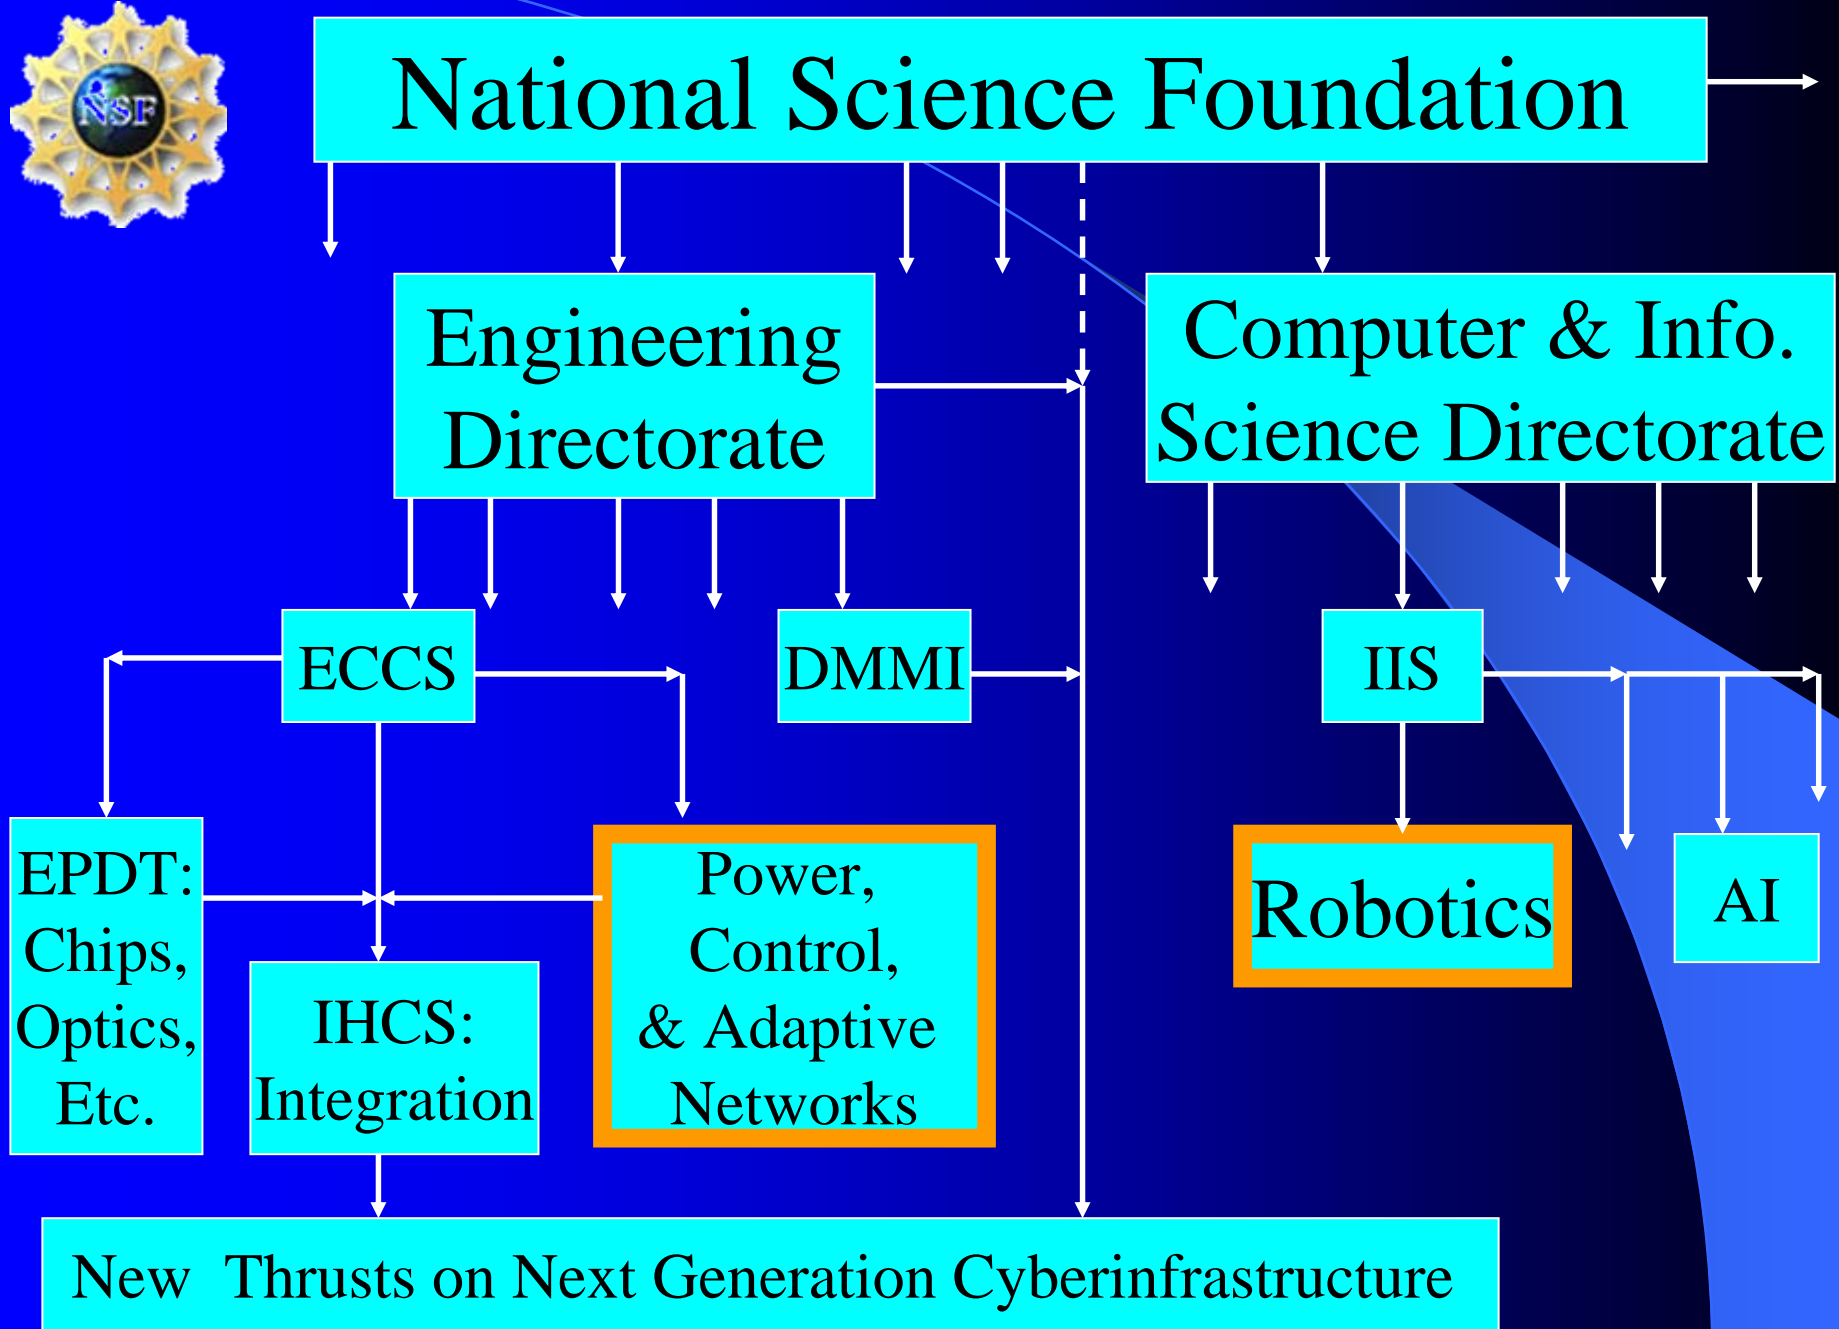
NSF

National Science Foundation

Engineering Directorate

Computer & Info. Science Directorate

ECCS

DMMI

IIS

EPDT: Chips, Optics, Etc.

IHCS: Integration

Power, Control, & Adaptive Networks

Robotics

AI

New Thrusts on Next Generation Cyberinfrastructure